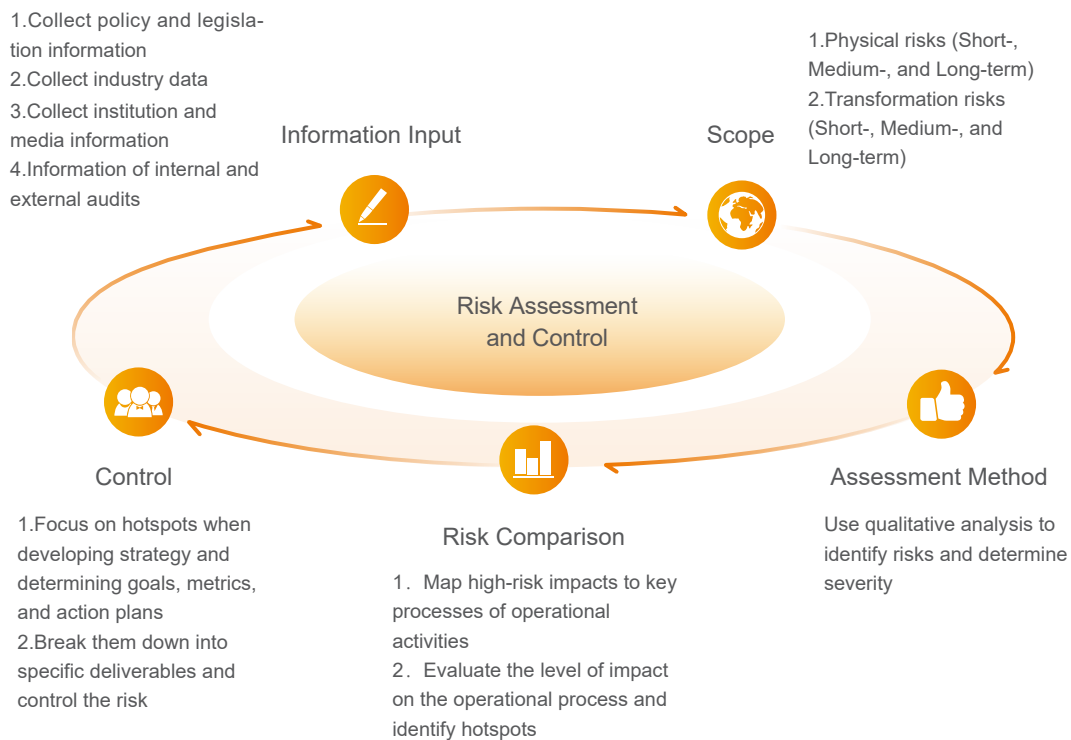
1.Collect policy and legislation information
2.Collect industry data
3.Collect institution and media information
4.Information of internal and external audits

Information Input

Scope

1.Physical risks (Short-, Medium-, and Long-term)
2.Transformation risks (Short-, Medium-, and Long-term)

Risk Assessment and Control

Control

1.Focus on hotspots when developing strategy and determining goals, metrics, and action plans
2.Break them down into specific deliverables and control the risk

Risk Comparison

1. Map high-risk impacts to key processes of operational activities
2. Evaluate the level of impact on the operational process and identify hotspots

Assessment Method

Use qualitative analysis to identify risks and determine severity